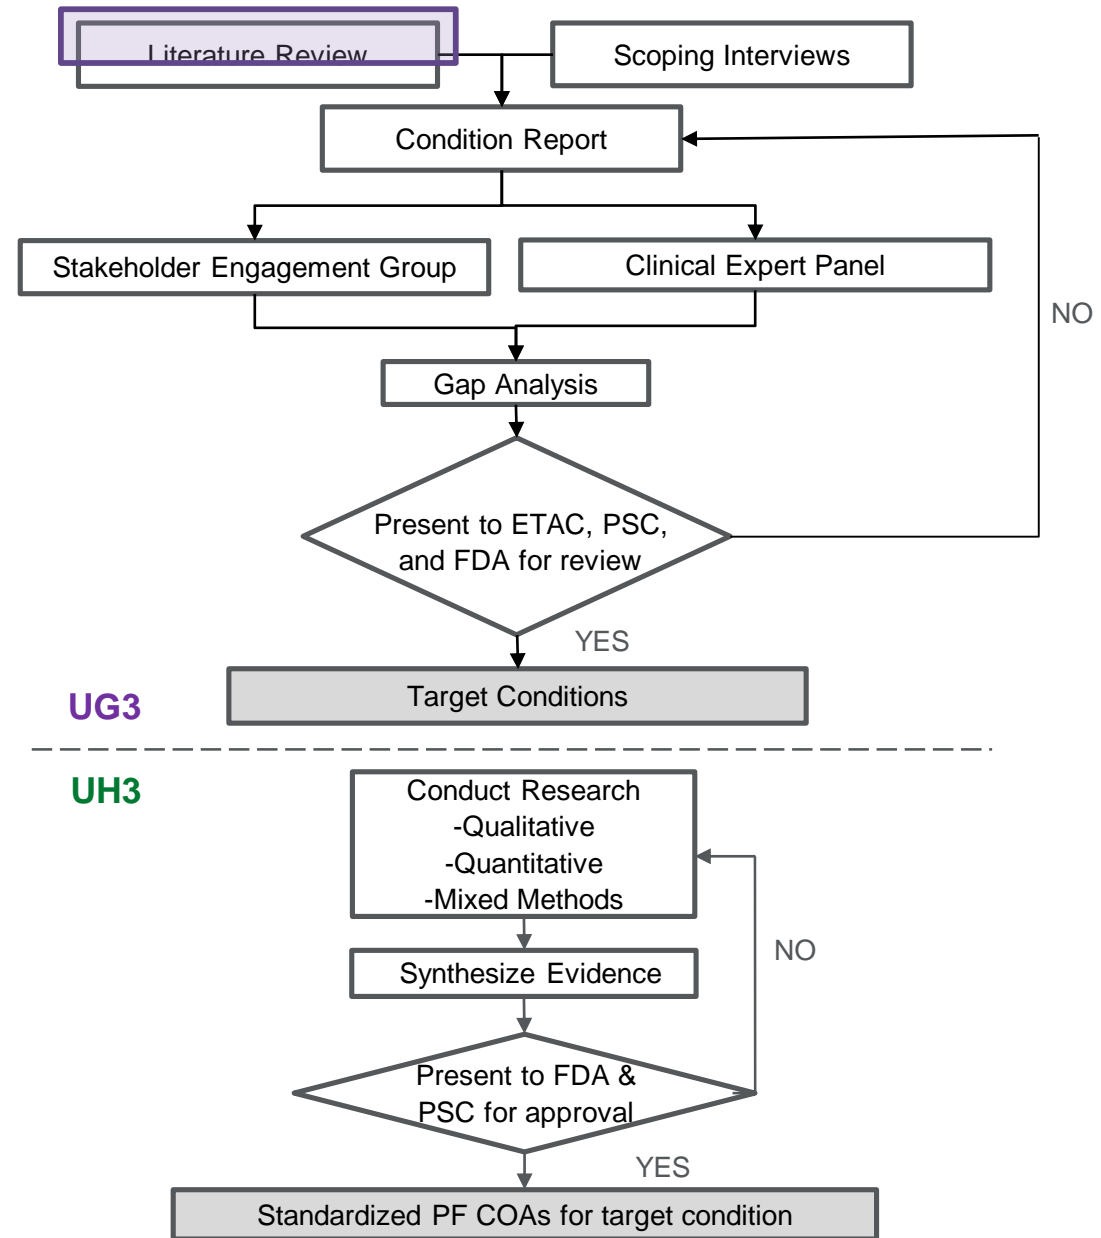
Literature Review

Scoping Interviews

Condition Report

Stakeholder Engagement Group

Clinical Expert Panel

NO

Gap Analysis

Present to ETAC, PSC, and FDA for review

YES

UG3

Target Conditions

UH3

Conduct Research
-Qualitative
-Quantitative
-Mixed Methods

NO

Synthesize Evidence

Present to FDA & PSC for approval

YES

Standardized PF COAs for target condition